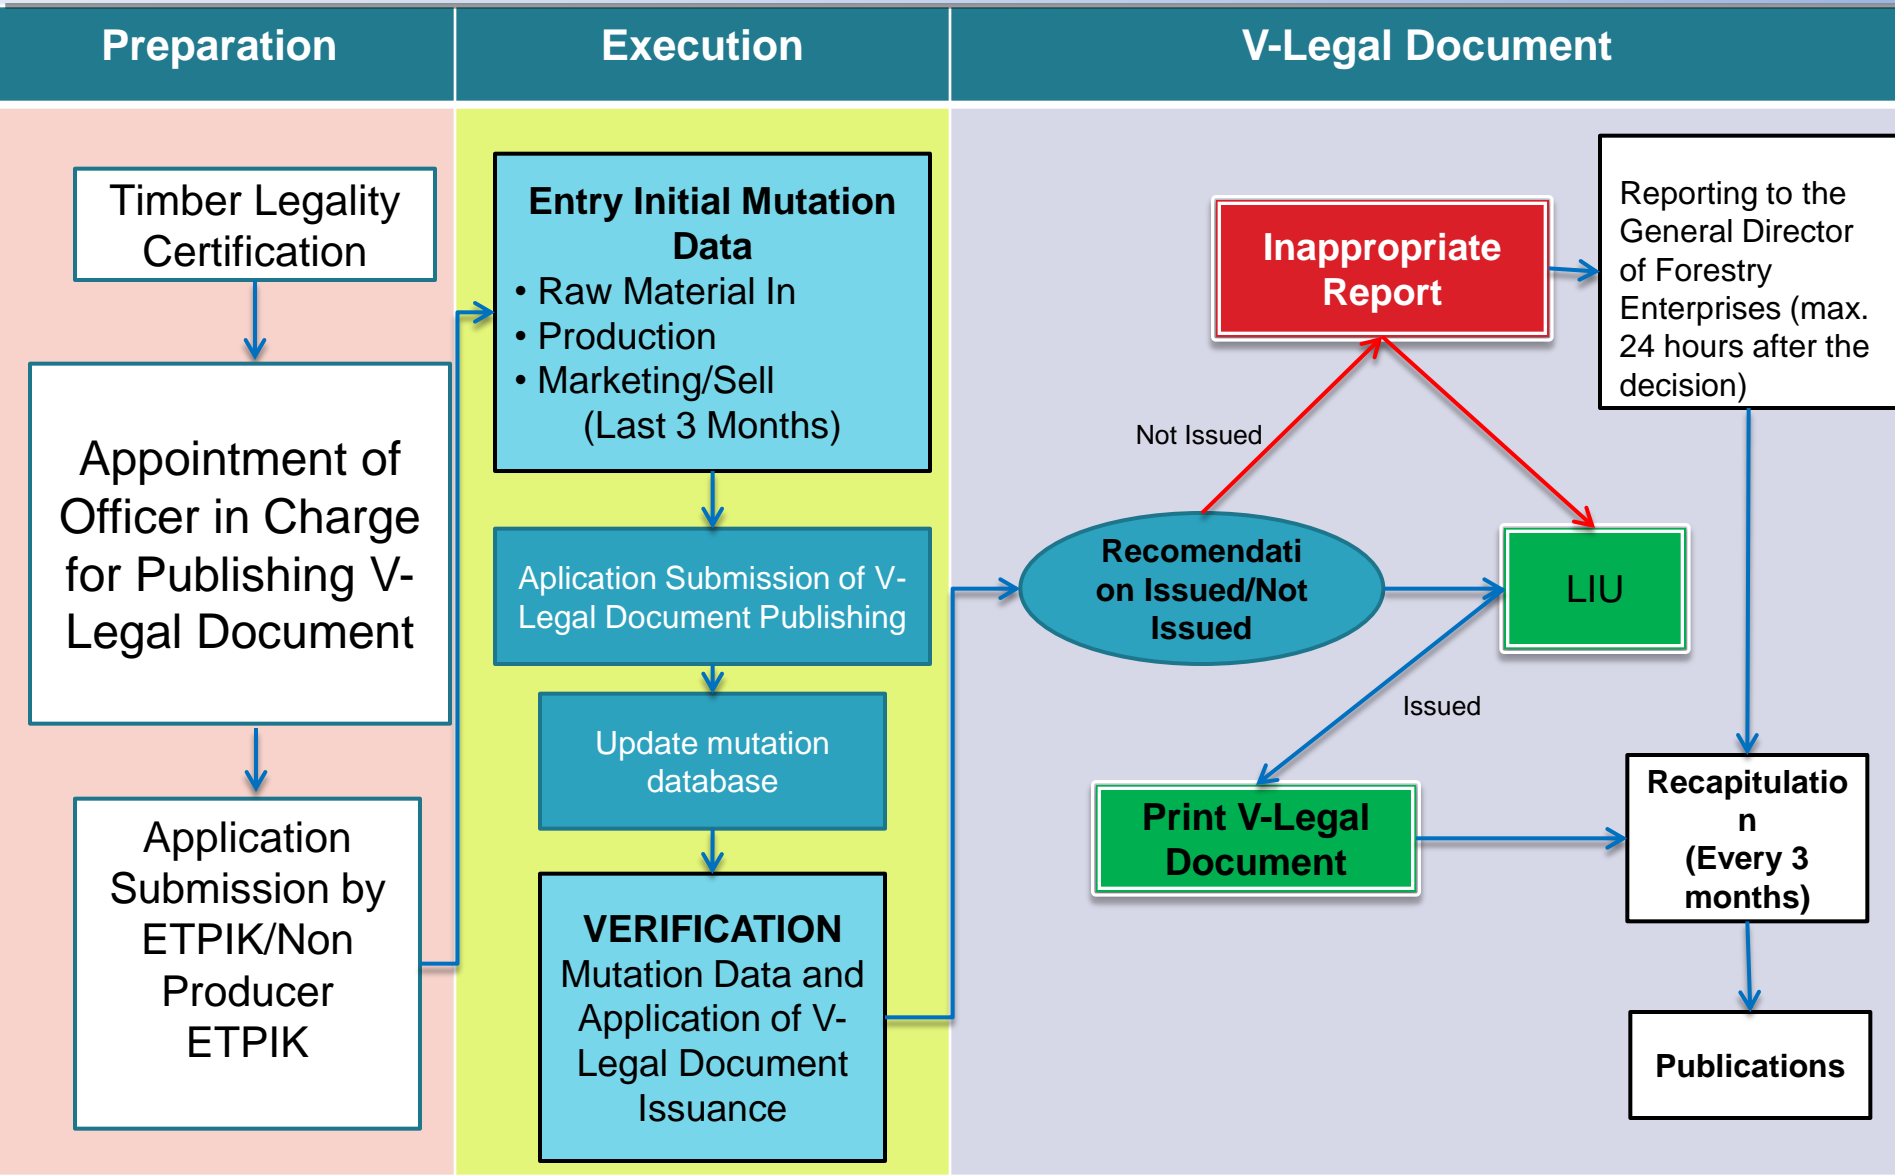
Preparation

Execution

V-Legal Document

Timber Legality Certification

Appointment of Officer in Charge for Publishing V-Legal Document

Application Submission by ETPIK/Non Producer ETPIK

Entry Initial Mutation Data
• Raw Material In
• Production
• Marketing/Sell
(Last 3 Months)

Aplication Submission of V-Legal Document Publishing

Update mutation database

VERIFICATION
Mutation Data and Application of V-Legal Document Issuance

Inappropriate Report

Reporting to the General Director of Forestry Enterprises (max. 24 hours after the decision)

Not Issued

Recomendation Issued/Not Issued

LIU

Issued

Print V-Legal Document

Recapitulation
(Every 3 months)

Publications